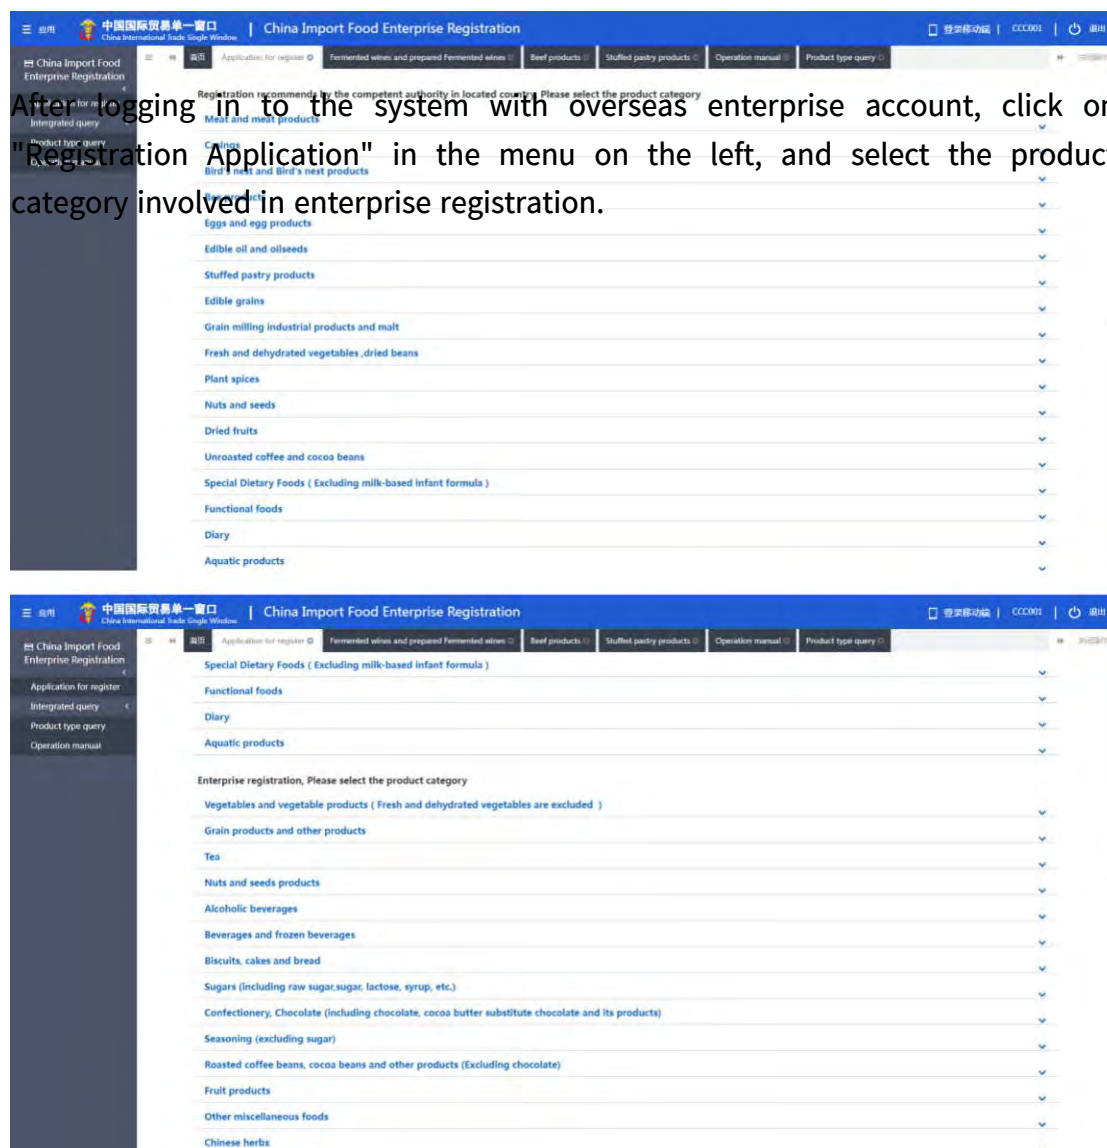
≡ 启用 中国国际贸易单一窗口 China International Trade Single Window | China Import Food Enterprise Registration 登录移动端 | CCC001 | 退出

China Import Food Enterprise Registration

Intergrated query

Product type query

首页 Application for register Fermented wines and prepared Fermented wines Beef products Stuffed pastry products Operation manual Product type query

After logging in to the system with overseas enterprise account, click on "Registration Application" in the menu on the left, and select the product category involved in enterprise registration.

Registration recommends by the competent authority in located country, Please select the product category

Meat and meat products

Casings

Bird's nest and Bird's nest products

Bee products

Eggs and egg products

Edible oil and oilseeds

Stuffed pastry products

Edible grains

Grain milling industrial products and malt

Fresh and dehydrated vegetables ,dried beans

Plant spices

Nuts and seeds

Dried fruits

Unroasted coffee and cocoa beans

Special Dietary Foods ( Excluding milk-based infant formula )

Functional foods

Diary

Aquatic products

≡ 启用 中国国际贸易单一窗口 China International Trade Single Window | China Import Food Enterprise Registration 登录移动端 | CCC001 | 退出

China Import Food Enterprise Registration

Application for register

Intergrated query

Product type query

Operation manual

首页 Application for register Fermented wines and prepared Fermented wines Beef products Stuffed pastry products Operation manual Product type query

Special Dietary Foods ( Excluding milk-based infant formula )

Functional foods

Diary

Aquatic products

Enterprise registration, Please select the product category

Vegetables and vegetable products ( Fresh and dehydrated vegetables are excluded )

Grain products and other products

Tea

Nuts and seeds products

Alcoholic beverages

Beverages and frozen beverages

Biscuits, cakes and bread

Sugars (including raw sugar,sugar, lactose, syrup, etc.)

Confectionery, Chocolate (including chocolate, cocoa butter substitute chocolate and its products)

Seasoning (excluding sugar)

Roasted coffee beans, cocoa beans and other products (Excluding chocolate)

Fruit products

Other miscellaneous foods

Chinese herbs